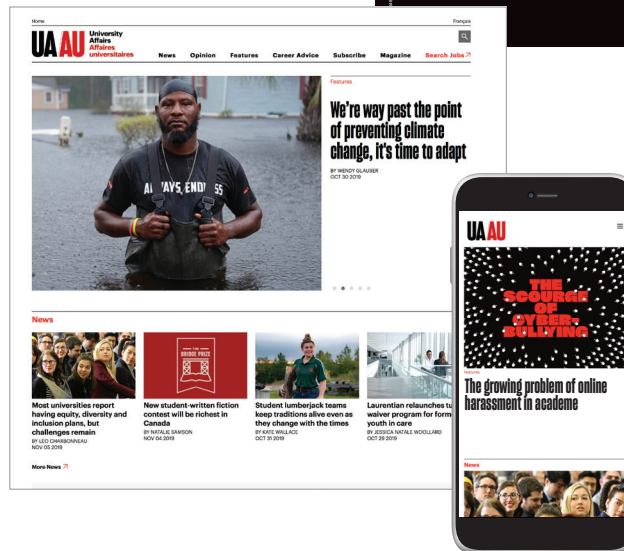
Home

Français

UA AU University Affairs Affaires universitaires

News Opinion Features Career Advice Subscribe Magazine Search Jobs

Features

We're way past the point of preventing climate change, it's time to adapt

BY WENDY GLAUSER
OCT 30 2019

ALWAYS ENDLESS

News

Most universities report having equity, diversity and inclusion plans, but challenges remain
BY LEO CHARBONNEAU
NOV 05 2019

THE BRIDGE PRIZE

New student-written fiction contest will be richest in Canada
BY NATALIE SAMSON
NOV 04 2019

Student lumberjack teams keep traditions alive even as they change with the times
BY KATE WALLACE
OCT 31 2019

Laurentian relaunches tu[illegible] waiver program for form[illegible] youth in care
BY JESSICA NATALE WOOLLARD
OCT 28 2019

More News

UA AU

THE SCOURGE OF CYBER-BULLYING

Features

The growing problem of online harassment in academe

News